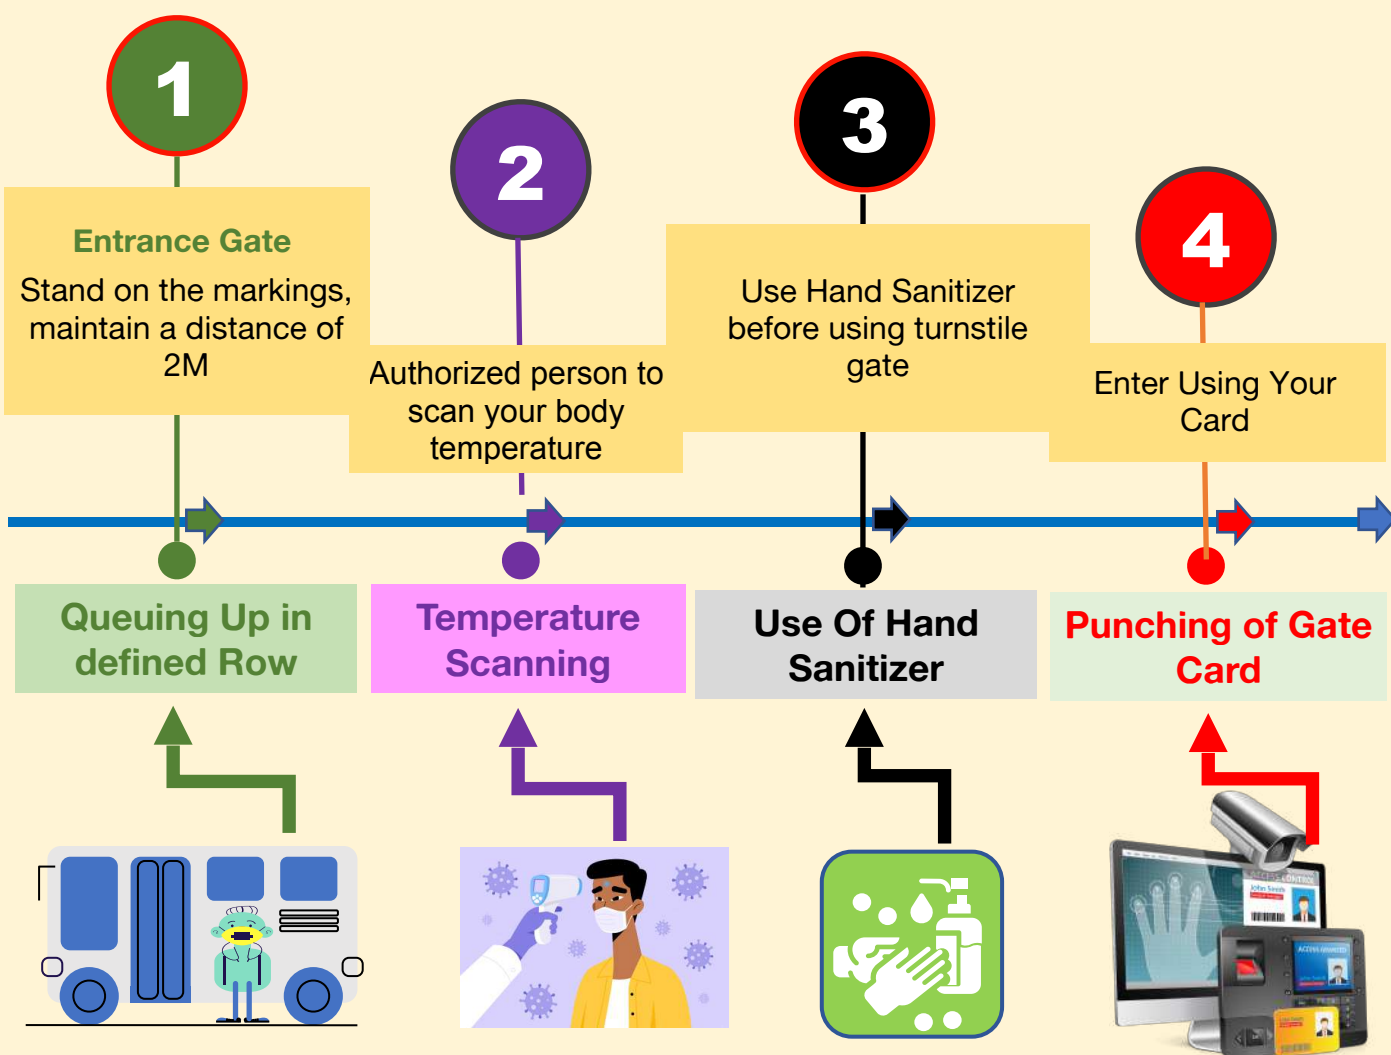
1

Entrance Gate

Stand on the markings, maintain a distance of 2M

2

Authorized person to scan your body temperature

3

Use Hand Sanitizer before using turnstile gate

4

Enter Using Your Card

Queuing Up in defined Row

Temperature Scanning

Use Of Hand Sanitizer

Punching of Gate Card